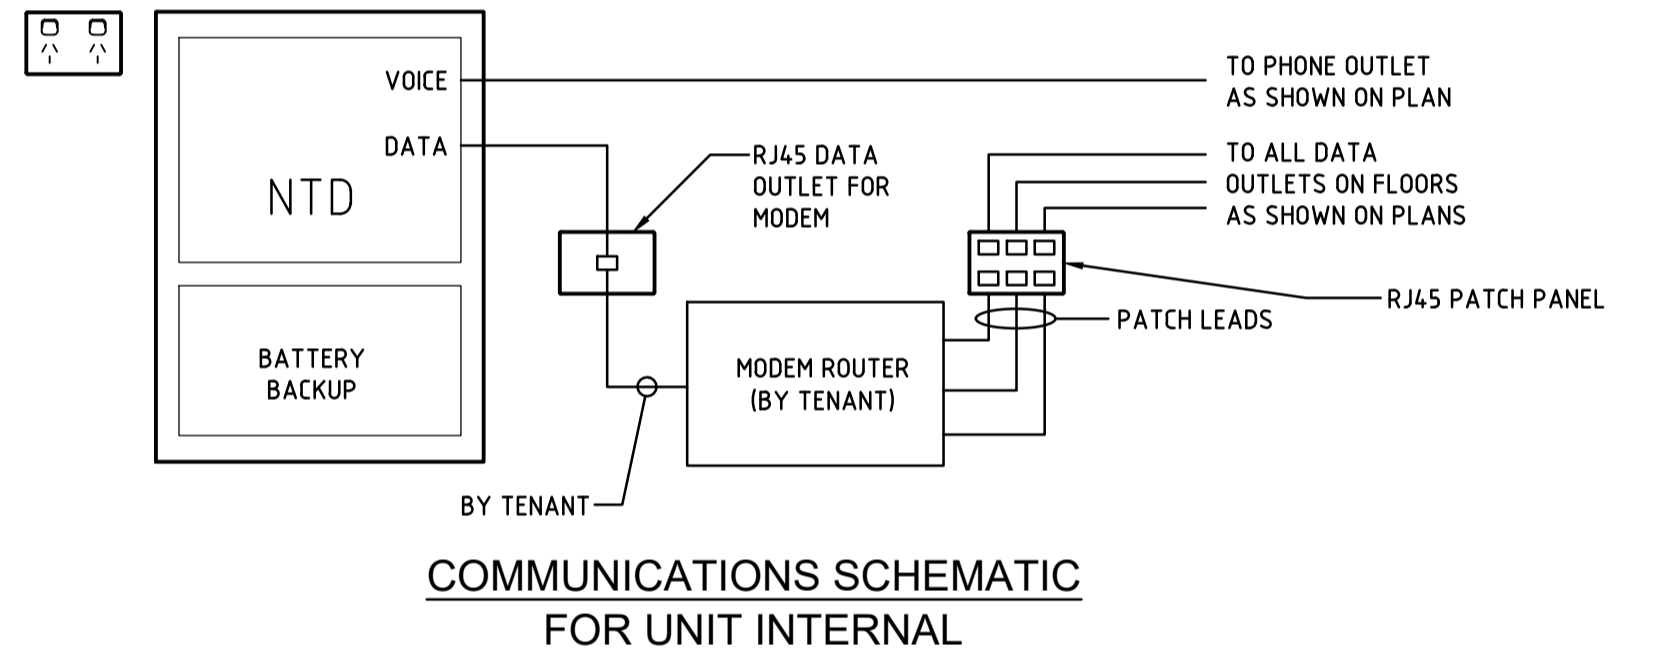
VOICE

DATA

NTD

BATTERY BACKUP

TO PHONE OUTLET AS SHOWN ON PLAN

RJ45 DATA OUTLET FOR MODEM

TO ALL DATA OUTLETS ON FLOORS AS SHOWN ON PLANS

RJ45 PATCH PANEL

PATCH LEADS

MODEM ROUTER (BY TENANT)

BY TENANT

COMMUNICATIONS SCHEMATIC
FOR UNIT INTERNAL